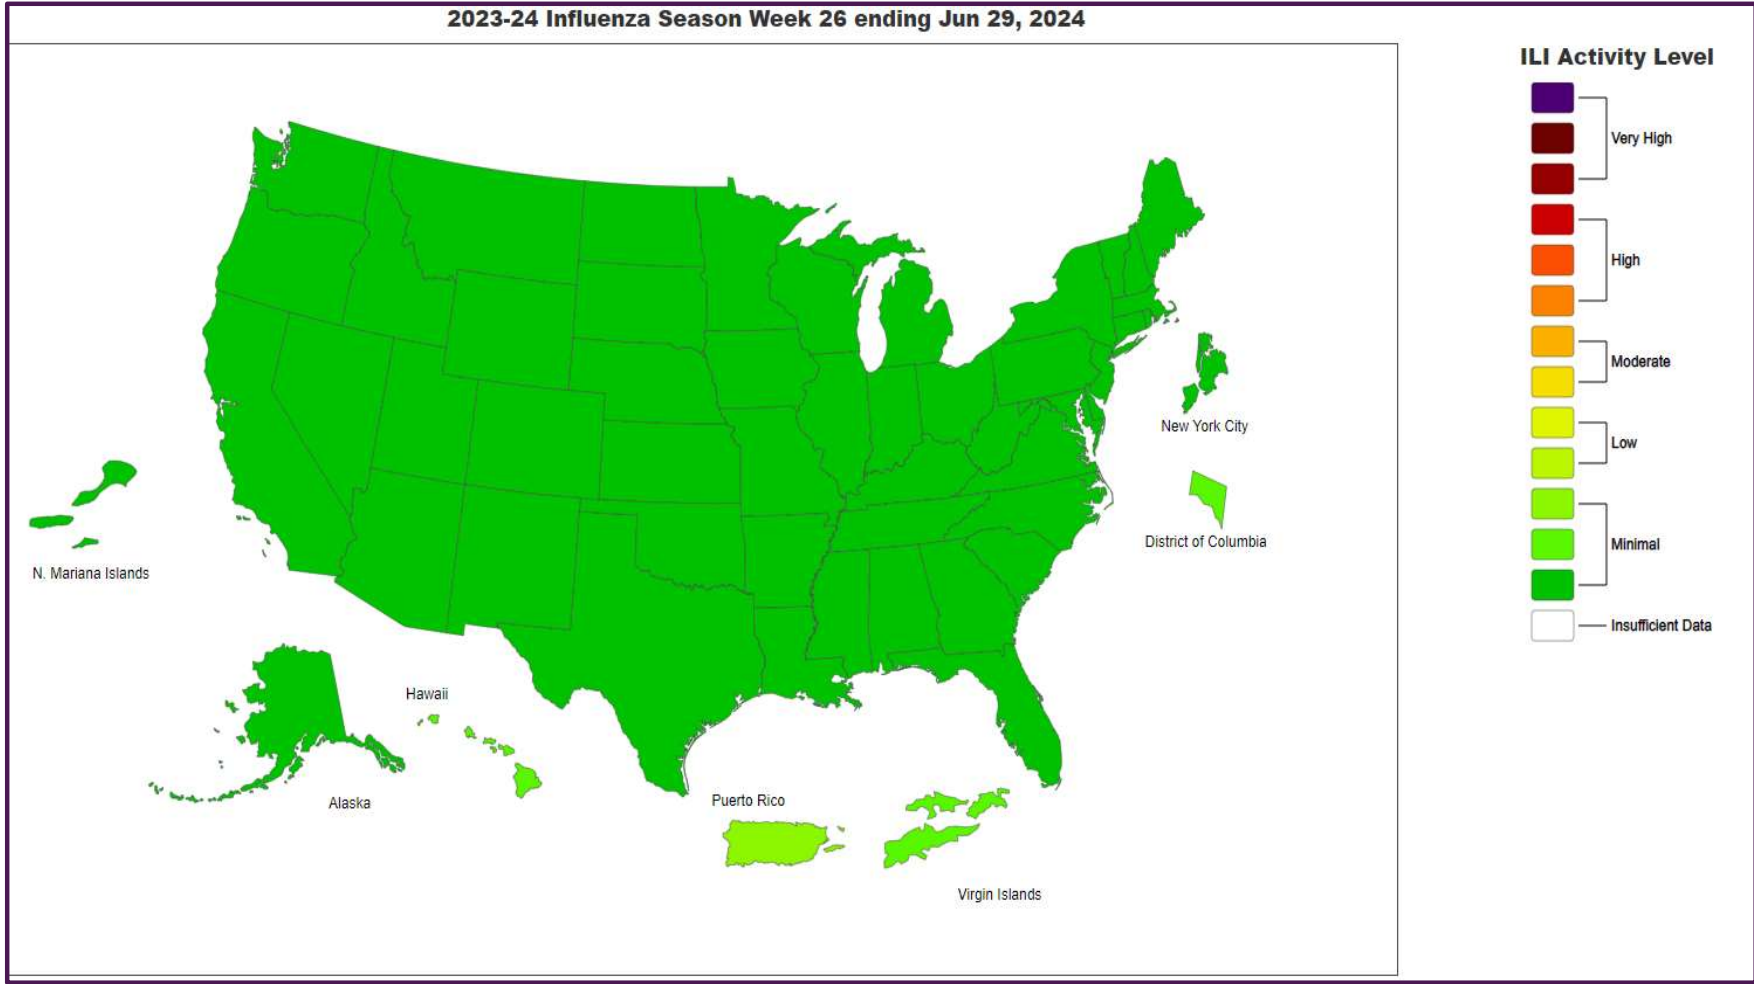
2023-24 Influenza Season Week 26 ending Jun 29, 2024

N. Mariana Islands

Alaska

Hawaii

Puerto Rico

Virgin Islands

New York City

District of Columbia

ILI Activity Level

Very High

High

Moderate

Low

Minimal

Insufficient Data